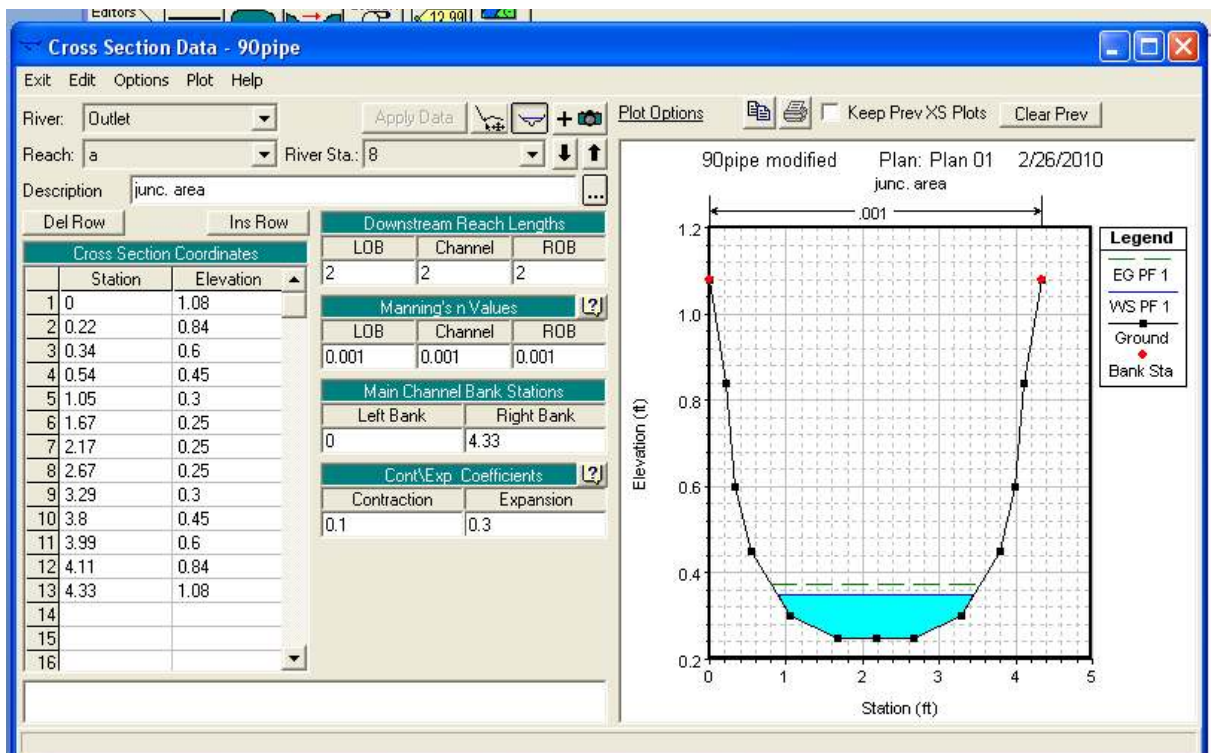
Editors 12.99

Cross Section Data - 90pipe

Exit Edit Options Plot Help

River: Outlet

Apply Data

Plot Options

Keep Prev XS Plots

Clear Prev

Reach: a

River Sta.: 8

Description junc. area

Del Row

Ins Row

Cross Section Coordinates

| | Station | Elevation |
|---|---|---|
| 1 | 0 | 1.08 |
| 2 | 0.22 | 0.84 |
| 3 | 0.34 | 0.6 |
| 4 | 0.54 | 0.45 |
| 5 | 1.05 | 0.3 |
| 6 | 1.67 | 0.25 |
| 7 | 2.17 | 0.25 |
| 8 | 2.67 | 0.25 |
| 9 | 3.29 | 0.3 |
| 10 | 3.8 | 0.45 |
| 11 | 3.99 | 0.6 |
| 12 | 4.11 | 0.84 |
| 13 | 4.33 | 1.08 |
| 14 | | |
| 15 | | |
| 16 | | |

Downstream Reach Lengths

| LOB | Channel | ROB |
|---|---|---|
| 2 | 2 | 2 |

Manning's n Values

| LOB | Channel | ROB |
|---|---|---|
| 0.001 | 0.001 | 0.001 |

Main Channel Bank Stations

| Left Bank | Right Bank |
|---|---|
| 0 | 4.33 |

Cont\Exp Coefficients

| Contraction | Expansion |
|---|---|
| 0.1 | 0.3 |

90pipe modified Plan: Plan 01 2/26/2010

junc. area

.001

Legend

EG PF 1

WS PF 1

Ground

Bank Sta

Elevation (ft)

1.2
1.0
0.8
0.6
0.4
0.2

0 1 2 3 4 5

Station (ft)